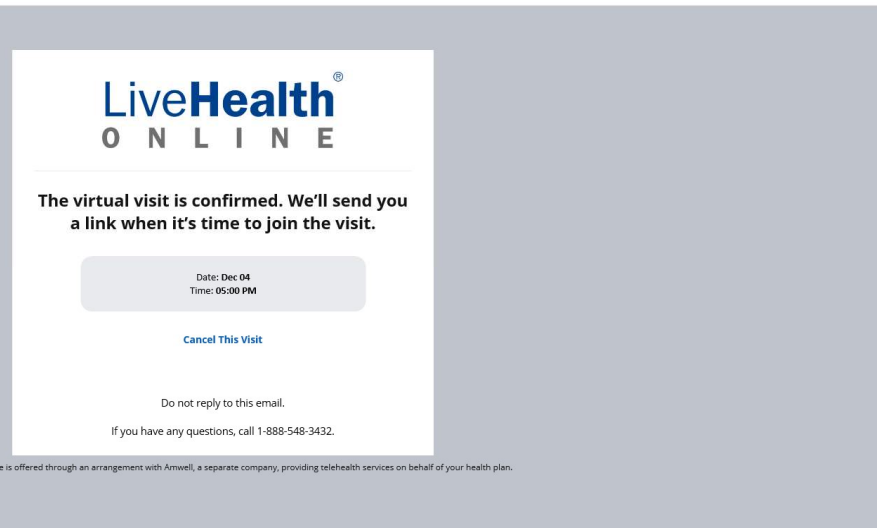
LiveHealth® ONLINE

The virtual visit is confirmed. We'll send you a link when it's time to join the visit.

Date: Dec 04
Time: 05:00 PM

Cancel This Visit

Do not reply to this email.

If you have any questions, call 1-888-548-3432.

e is offered through an arrangement with Amwell, a separate company, providing telehealth services on behalf of your health plan.